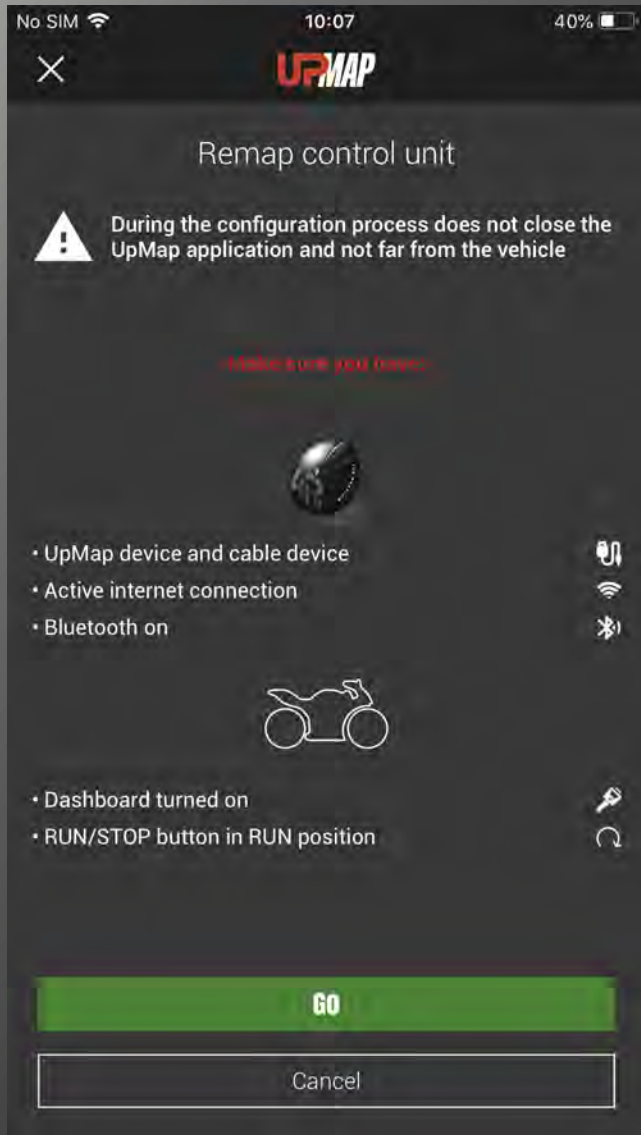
No SIM 10:07 40%

×

UPMAP

Remap control unit

During the configuration process does not close the UpMap application and not far from the vehicle

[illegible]

• UpMap device and cable device
• Active internet connection
• Bluetooth on

• Dashboard turned on
• RUN/STOP button in RUN position

GO

Cancel